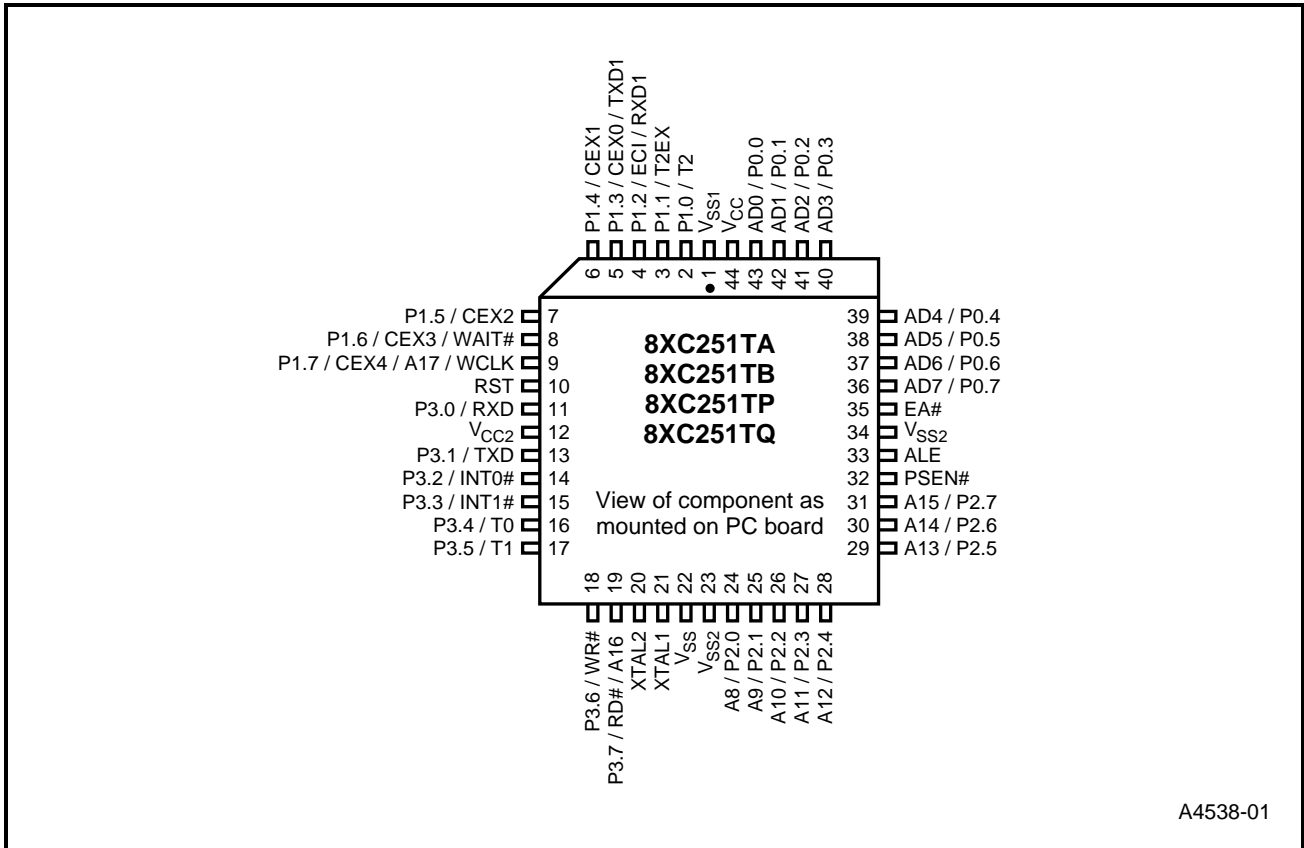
P1.4 / CEX1
P1.3 / CEX0 / TXD1
P1.2 / ECI / RXD1
P1.1 / T2EX
P1.0 / T2
$V_{SS1}$
$V_{CC}$
AD0 / P0.0
AD1 / P0.1
AD2 / P0.2
AD3 / P0.3

6 5 4 3 2 1 44 43 42 41 40

P1.5 / CEX2 7
P1.6 / CEX3 / WAIT# 8
P1.7 / CEX4 / A17 / WCLK 9
RST 10
P3.0 / RXD 11
$V_{CC2}$ 12
P3.1 / TXD 13
P3.2 / INT0# 14
P3.3 / INT1# 15
P3.4 / T0 16
P3.5 / T1 17

8XC251TA
8XC251TB
8XC251TP
8XC251TQ

View of component as mounted on PC board

39 AD4 / P0.4
38 AD5 / P0.5
37 AD6 / P0.6
36 AD7 / P0.7
35 EA#
34 $V_{SS2}$
33 ALE
32 PSEN#
31 A15 / P2.7
30 A14 / P2.6
29 A13 / P2.5

18 19 20 21 22 23 24 25 26 27 28

P3.6 / WR#
P3.7 / RD# / A16
XTAL2
XTAL1
$V_{SS}$
$V_{SS2}$
A8 / P2.0
A9 / P2.1
A10 / P2.2
A11 / P2.3
A12 / P2.4

A4538-01